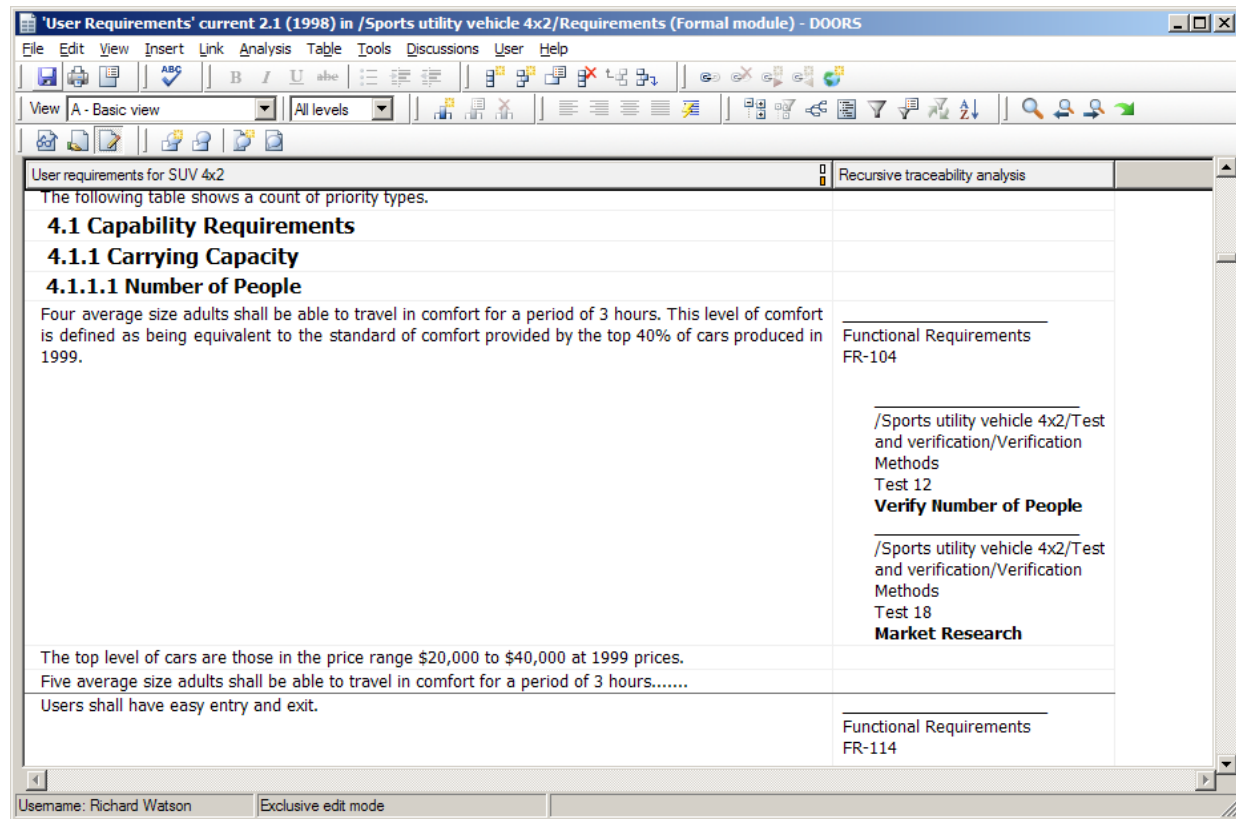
'User Requirements' current 2.1 (1998) in /Sports utility vehicle 4x2/Requirements (Formal module) - DOORS

File Edit View Insert Link Analysis Table Tools Discussions User Help

View A - Basic view All levels

| User requirements for SUV 4x2 | Recursive traceability analysis |
|---|---|
| The following table shows a count of priority types. | |
| **4.1 Capability Requirements** | |
| **4.1.1 Carrying Capacity** | |
| **4.1.1.1 Number of People** | |
| Four average size adults shall be able to travel in comfort for a period of 3 hours. This level of comfort is defined as being equivalent to the standard of comfort provided by the top 40% of cars produced in 1999. | Functional Requirements FR-104 /Sports utility vehicle 4x2/Test and verification/Verification Methods Test 12 **Verify Number of People** /Sports utility vehicle 4x2/Test and verification/Verification Methods Test 18 **Market Research** |
| The top level of cars are those in the price range \$20,000 to \$40,000 at 1999 prices. | |
| Five average size adults shall be able to travel in comfort for a period of 3 hours....... | |
| Users shall have easy entry and exit. | Functional Requirements FR-114 |

Username: Richard Watson | Exclusive edit mode